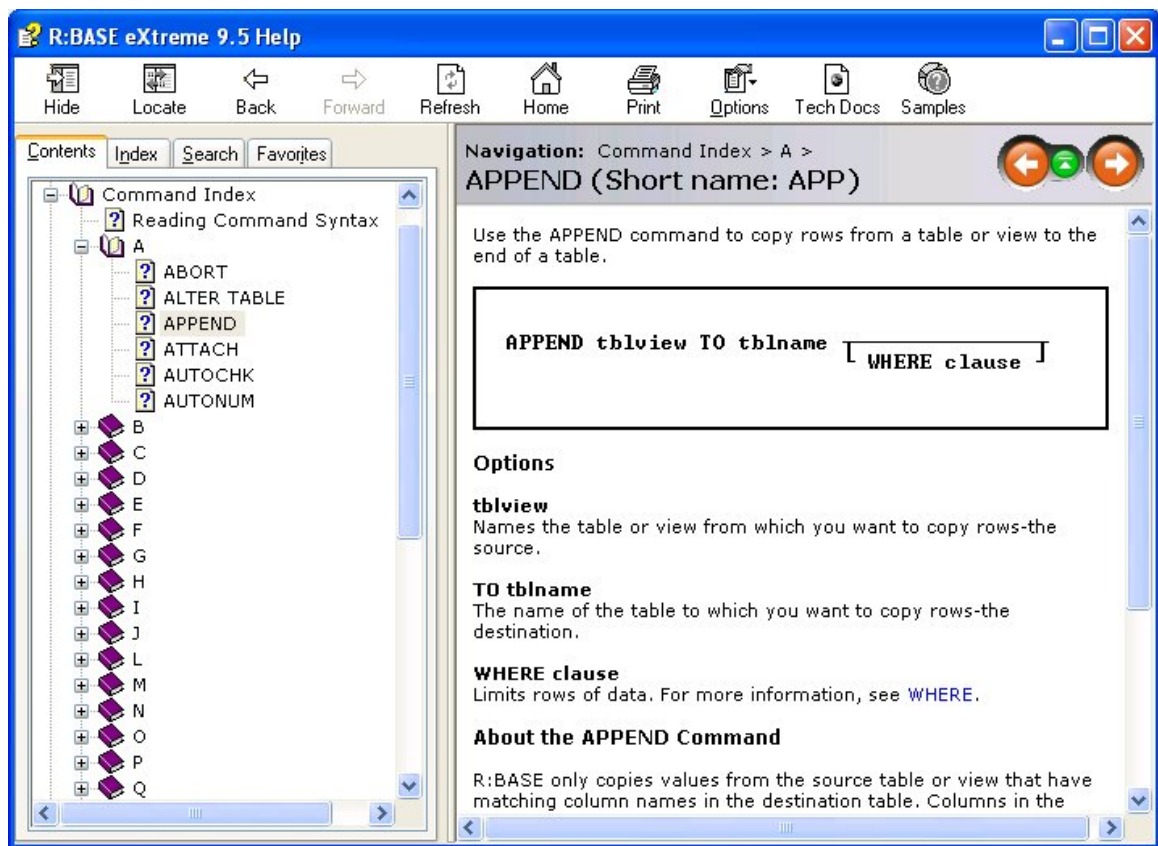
R:BASE eXtreme 9.5 Help

Hide Locate Back Forward Refresh Home Print Options Tech Docs Samples

Contents Index Search Favorites

Command Index
Reading Command Syntax
A
ABORT
ALTER TABLE
APPEND
ATTACH
AUTOCHK
AUTONUM
B
C
D
E
F
G
H
I
J
L
M
N
O
P
Q

Navigation: Command Index > A >
APPEND (Short name: APP)

Use the APPEND command to copy rows from a table or view to the end of a table.

APPEND tblview TO tblname [ WHERE clause ]

Options

tblview
Names the table or view from which you want to copy rows-the source.

TO tblname
The name of the table to which you want to copy rows-the destination.

WHERE clause
Limits rows of data. For more information, see WHERE.

About the APPEND Command

R:BASE only copies values from the source table or view that have matching column names in the destination table. Columns in the